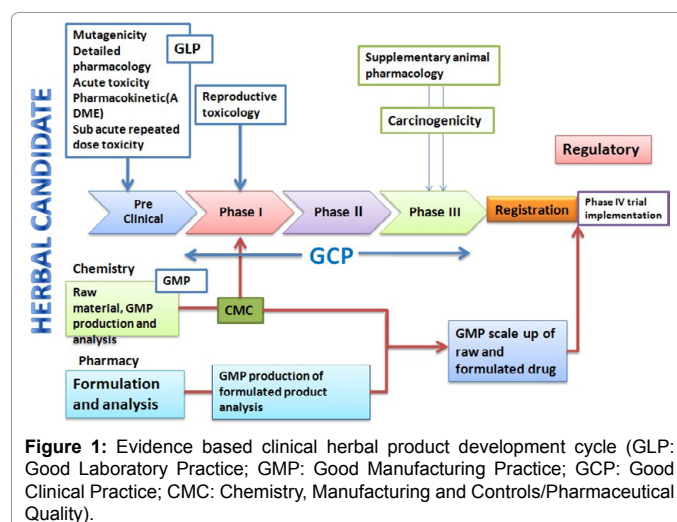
HERBAL CANDIDATE

Mutagenicity
Detailed pharmacology
Acute toxicity
Pharmacokinetic(ADME)
Sub acute repeated dose toxicity

GLP

Reproductive toxicology

Supplementary animal pharmacology

Carcinogenicity

Regulatory

Pre Clinical

Phase I

Phase II

Phase III

Registration

Phase IV trial implementation

GCP

Chemistry

GMP

Raw material, GMP production and analysis

CMC

Pharmacy

Formulation and analysis

GMP production of formulated product analysis

GMP scale up of raw and formulated drug

**Figure 1:** Evidence based clinical herbal product development cycle (GLP: Good Laboratory Practice; GMP: Good Manufacturing Practice; GCP: Good Clinical Practice; CMC: Chemistry, Manufacturing and Controls/Pharmaceutical Quality).